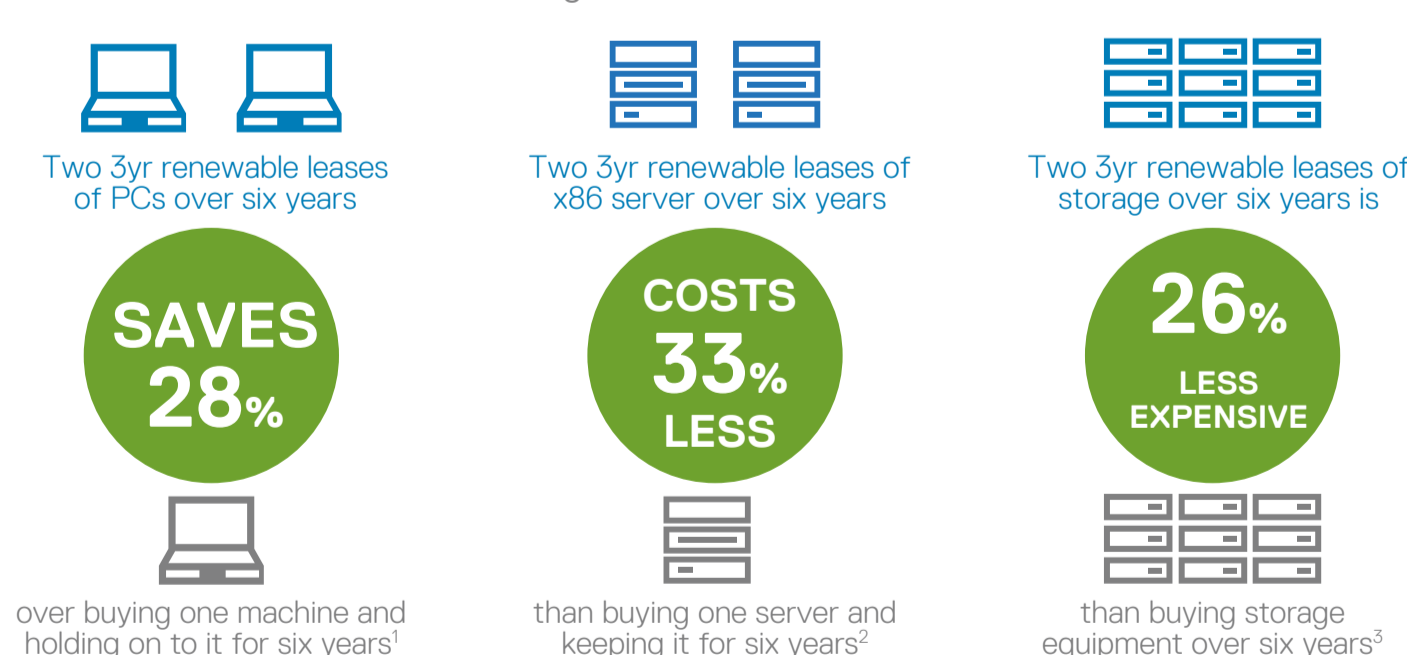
Two 3yr renewable leases of PCs over six years

SAVES 28%

over buying one machine and holding on to it for six years$^1$

Two 3yr renewable leases of x86 server over six years

COSTS 33% LESS

than buying one server and keeping it for six years$^2$

Two 3yr renewable leases of storage over six years is

26% LESS EXPENSIVE

than buying storage equipment over six years$^3$